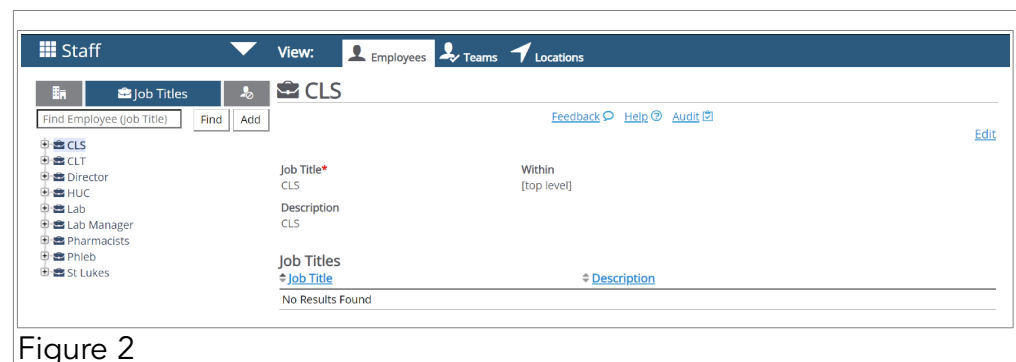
Staff

View: Employees Teams Locations

Job Titles

Find Employee (Job Title) Find Add

CLS
CLT
Director
HUC
Lab
Lab Manager
Pharmacists
Phleb
St Lukes

CLS

Feedback Help Audit

Edit

Job Title*
CLS

Within
[top level]

Description
CLS

Job Titles

| Job Title | Description |
|---|---|
| No Results Found | |

Figure 2